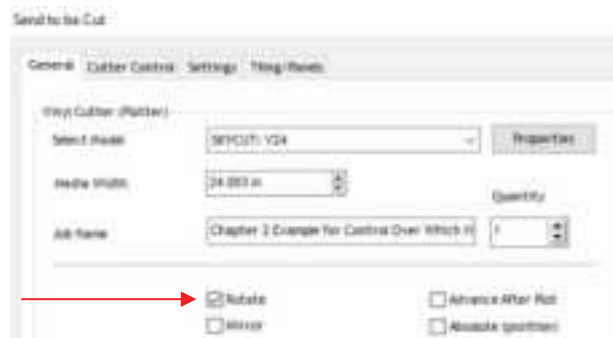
Send to be Cut

General Cutter Control Settings Tiling/Panels

Vinyl Cutter (Plotter)

Select Model SKYCUT: V24 Properties

Media Width 24.003 in

Quantity

Job Name Chapter 2 Example for Control Over Which H 1

Rotate

Advance After Plot

Mirror

Absolute (position)